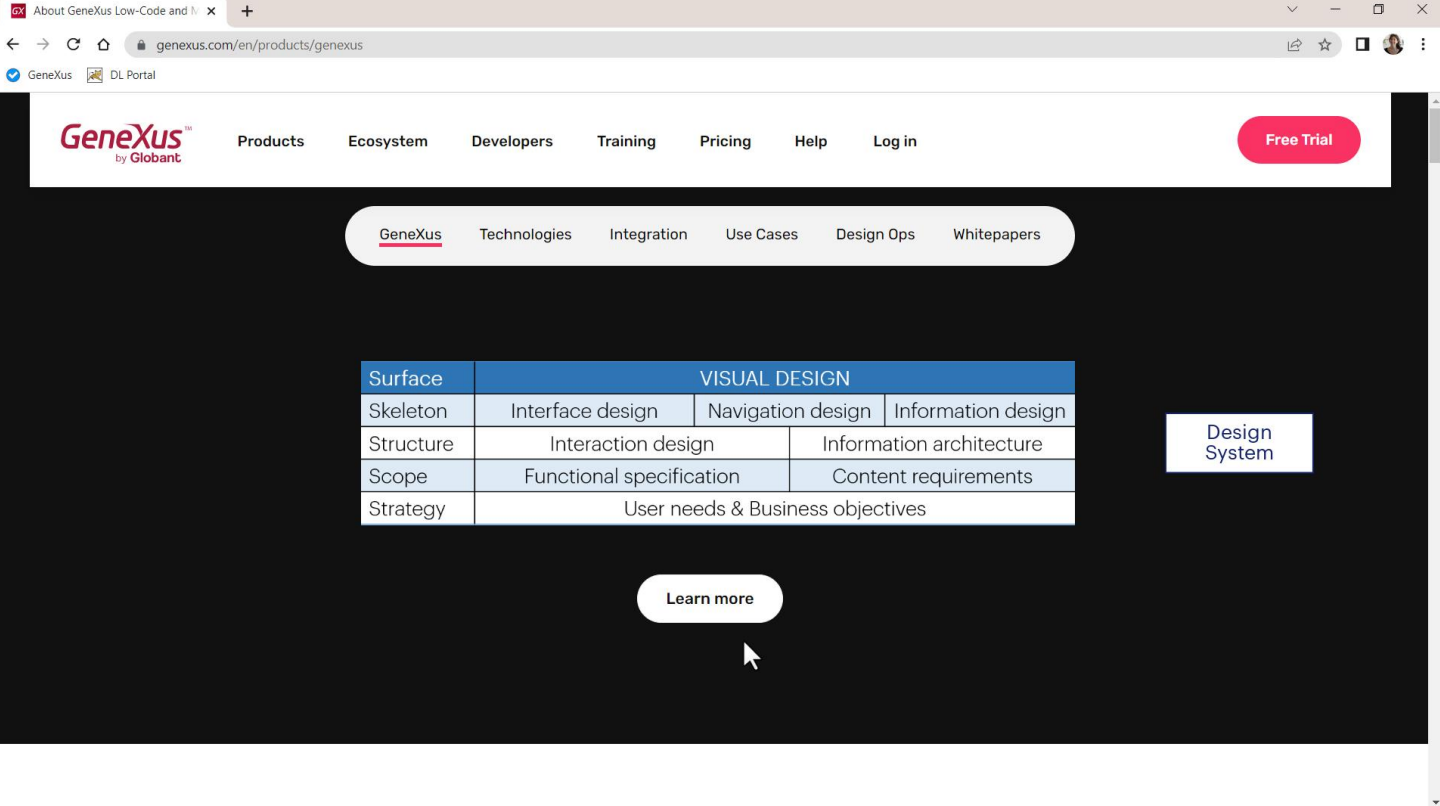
GX About GeneXus Low-Code and M

genexus.com/en/products/genexus

GeneXus DL Portal

GeneXus™ by Globant

Products Ecosystem Developers Training Pricing Help Log in

Free Trial

GeneXus Technologies Integration Use Cases Design Ops Whitepapers

| Surface | VISUAL DESIGN | | |
|---|---|---|---|
| Skeleton | Interface design | Navigation design | Information design |
| Structure | Interaction design | Information architecture | |
| Scope | Functional specification | Content requirements | |
| Strategy | User needs & Business objectives | | |

Design System

Learn more